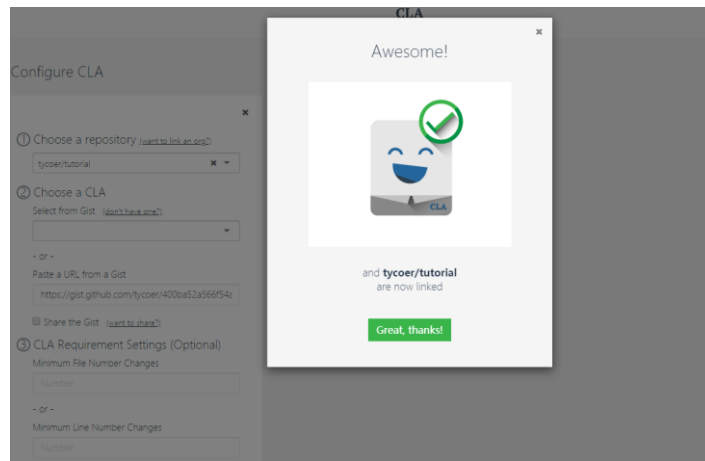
CLA

Configure CLA

×

① Choose a repository (want to link an org?)

tycoer/tutorial

② Choose a CLA

Select from Gist (don't have one?)

- or -

Paste a URL from a Gist

https://gist.github.com/tycoer/400ba52a566f54

Share the Gist (want to share?)

③ CLA Requirement Settings (Optional)

Minimum File Number Changes

Number

- or -

Minimum Line Number Changes

Number

×

Awesome!

CLA

and **tycoer/tutorial** are now linked

Great, thanks!